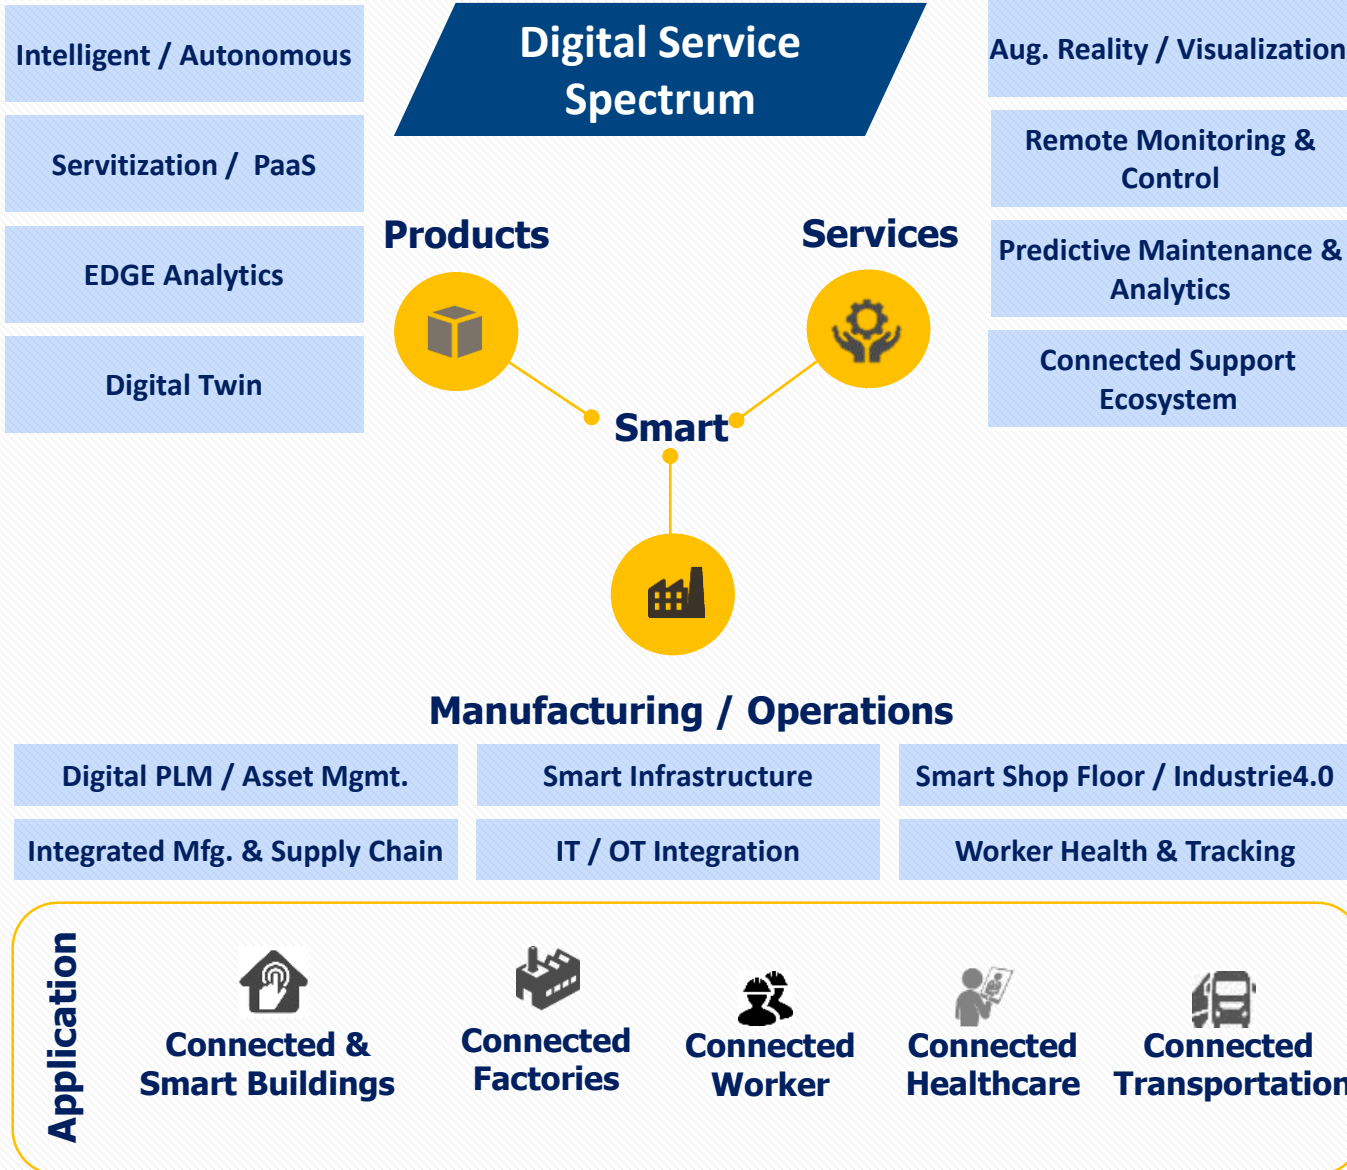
Intelligent / Autonomous

Servitization / PaaS

EDGE Analytics

Digital Twin

Digital Service Spectrum

Products

Services

Smart

Aug. Reality / Visualization

Remote Monitoring & Control

Predictive Maintenance & Analytics

Connected Support Ecosystem

Manufacturing / Operations

| Digital PLM / Asset Mgmt. | Smart Infrastructure | Smart Shop Floor / Industrie4.0 |
|---|---|---|
| Integrated Mfg. & Supply Chain | IT / OT Integration | Worker Health & Tracking |

Application

Connected & Smart Buildings

Connected Factories

Connected Worker

Connected Healthcare

Connected Transportation